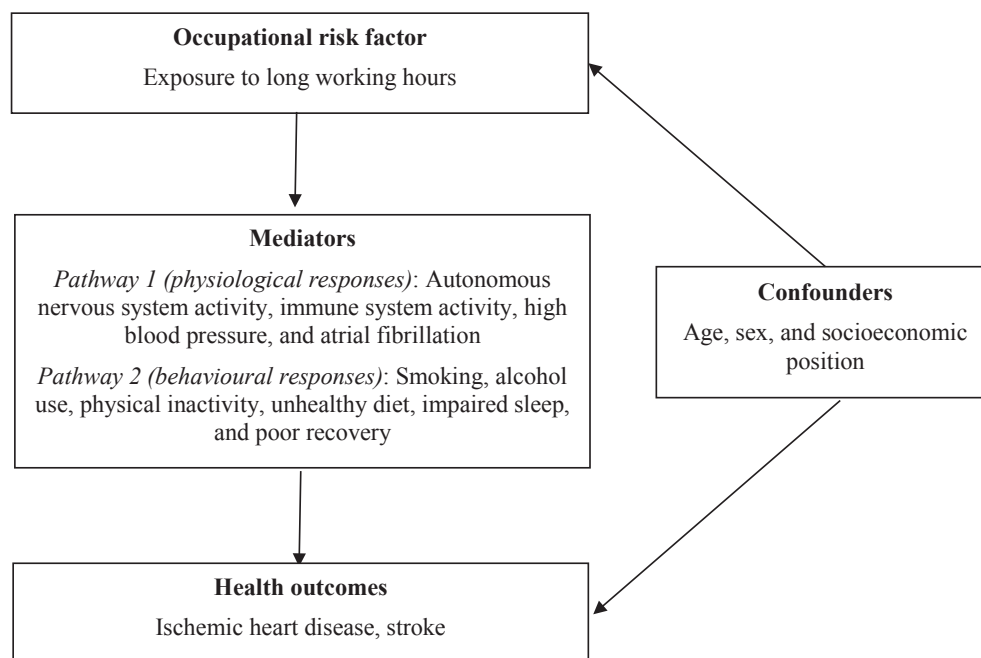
**Occupational risk factor**

Exposure to long working hours

**Mediators**

*Pathway 1 (physiological responses)*: Autonomous nervous system activity, immune system activity, high blood pressure, and atrial fibrillation

*Pathway 2 (behavioural responses)*: Smoking, alcohol use, physical inactivity, unhealthy diet, impaired sleep, and poor recovery

**Confounders**

Age, sex, and socioeconomic position

**Health outcomes**

Ischemic heart disease, stroke